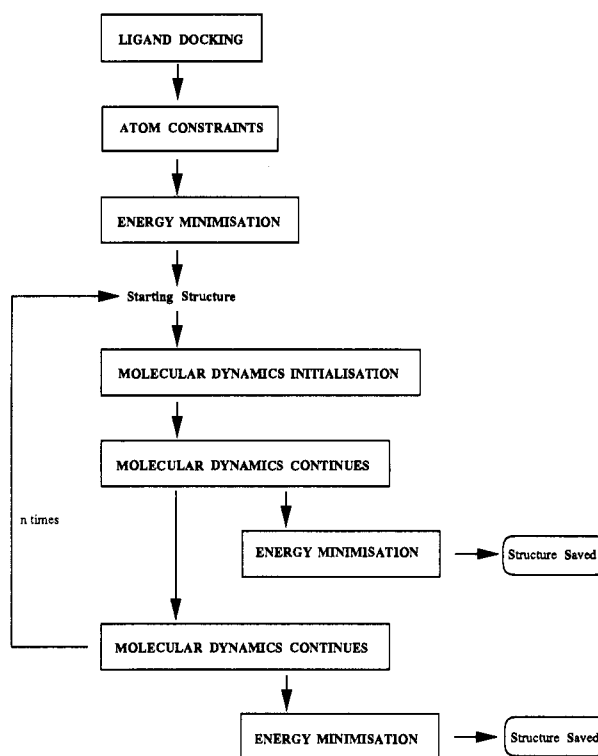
LIGAND DOCKING

ATOM CONSTRAINTS

ENERGY MINIMISATION

Starting Structure

MOLECULAR DYNAMICS INITIALISATION

MOLECULAR DYNAMICS CONTINUES

n times

ENERGY MINIMISATION

Structure Saved

MOLECULAR DYNAMICS CONTINUES

ENERGY MINIMISATION

Structure Saved